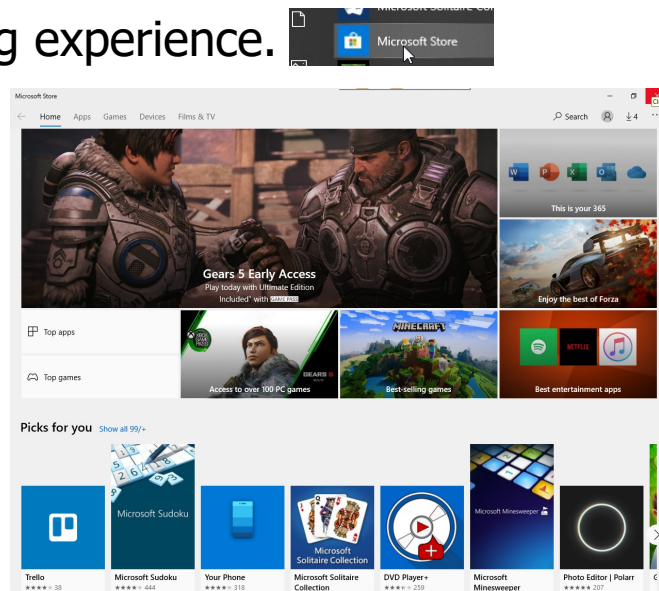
g experience.

Microsoft Solitaire Co

Microsoft Store

Microsoft Store

Home Apps Games Devices Films & TV

Search 4

Gears 5 Early Access
Play today with Ultimate Edition
Included* with GAME PASS

This is your 365

Enjoy the best of Forza

Top apps

Top games

Access to over 100 PC games

MINECRAFT

Best-selling games

NETFLIX

Best entertainment apps

Picks for you Show all 99/+

Microsoft Sudoku

Microsoft Solitaire Collection

Microsoft Minesweeper

Trello
38

Microsoft Sudoku
444

Your Phone
318

Microsoft Solitaire Collection

DVD Player+
259

Microsoft Minesweeper

Photo Editor | Polarr
207